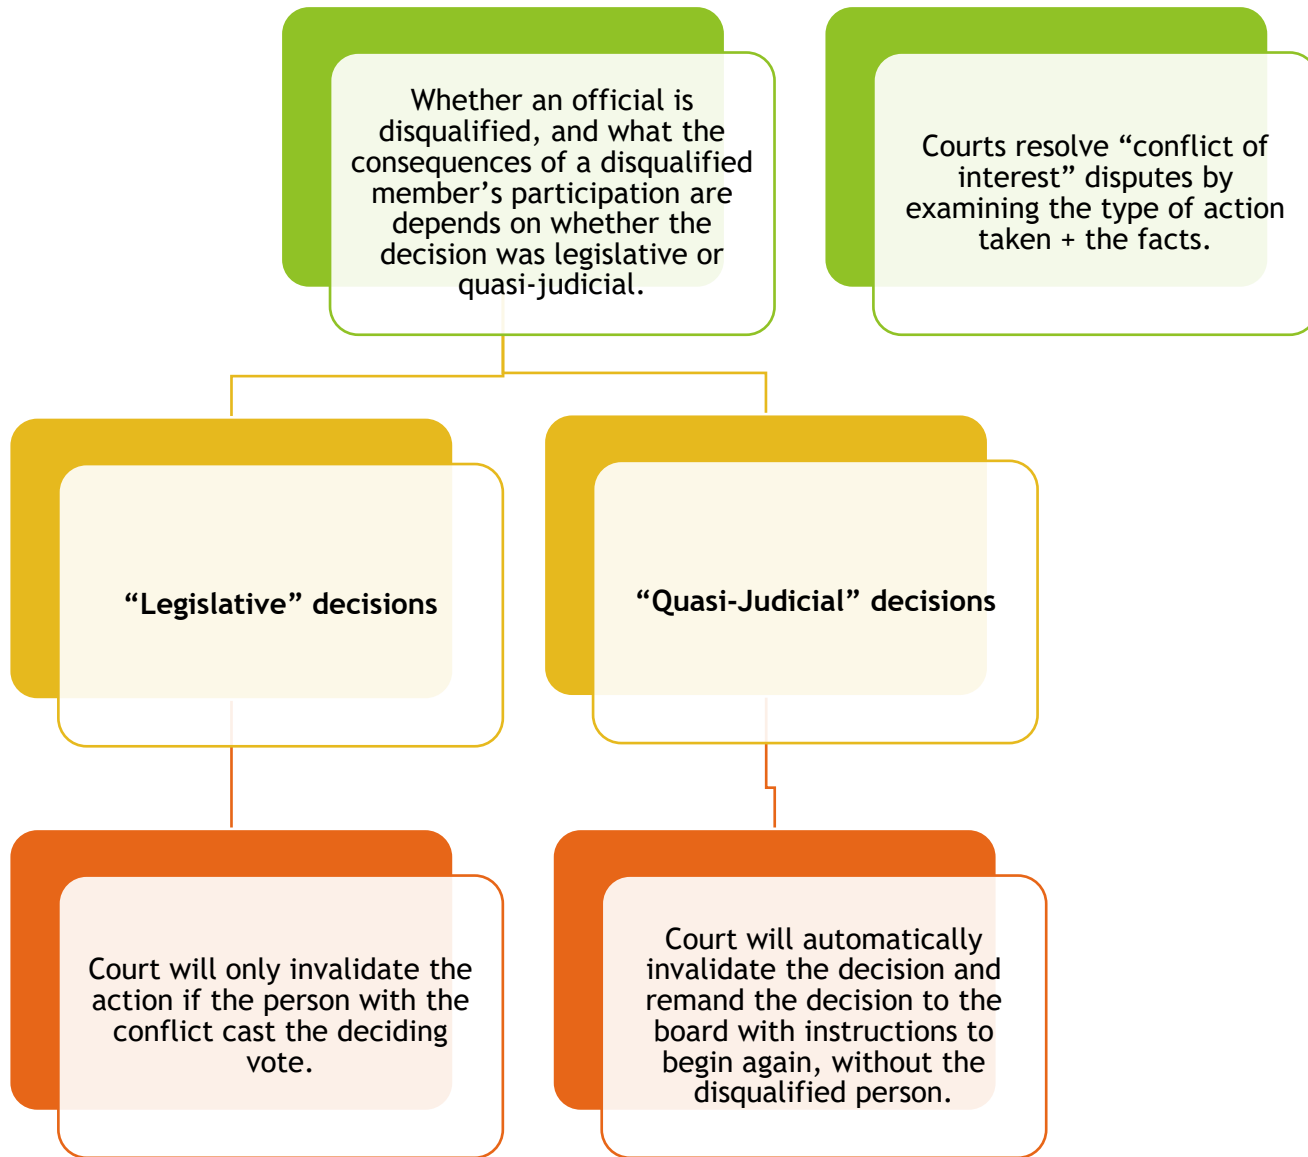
Whether an official is disqualified, and what the consequences of a disqualified member’s participation are depends on whether the decision was legislative or quasi-judicial.

Courts resolve “conflict of interest” disputes by examining the type of action taken + the facts.

“Legislative” decisions

“Quasi-Judicial” decisions

Court will only invalidate the action if the person with the conflict cast the deciding vote.

Court will automatically invalidate the decision and remand the decision to the board with instructions to begin again, without the disqualified person.